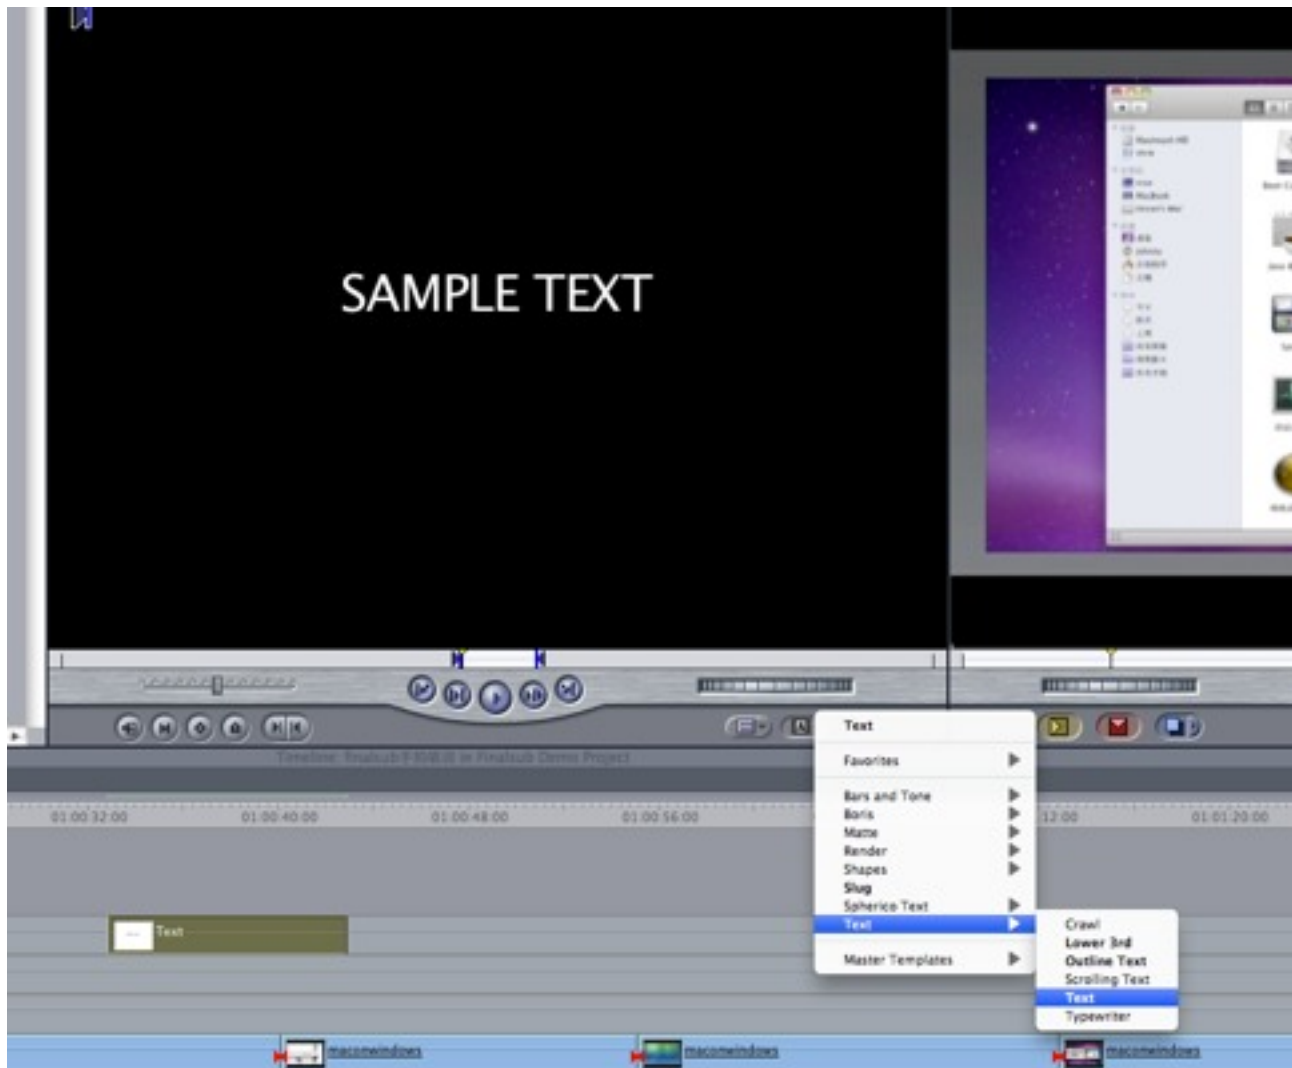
SAMPLE TEXT

Timeline: Finalsub F008 in Finalsub Demo Project

01:00:32:00
01:00:40:00
01:00:48:00
01:00:56:00
12:00
01:01:20:00

Text

Text

Favorites

Bars and Tone
Boris
Matte
Render
Shapes
Slug
Spherico Text
Text

Master Templates

Crawl
Lower 3rd
Outline Text
Scrolling Text
Text
Typewriter

macomewindows
macomewindows
macomewindows